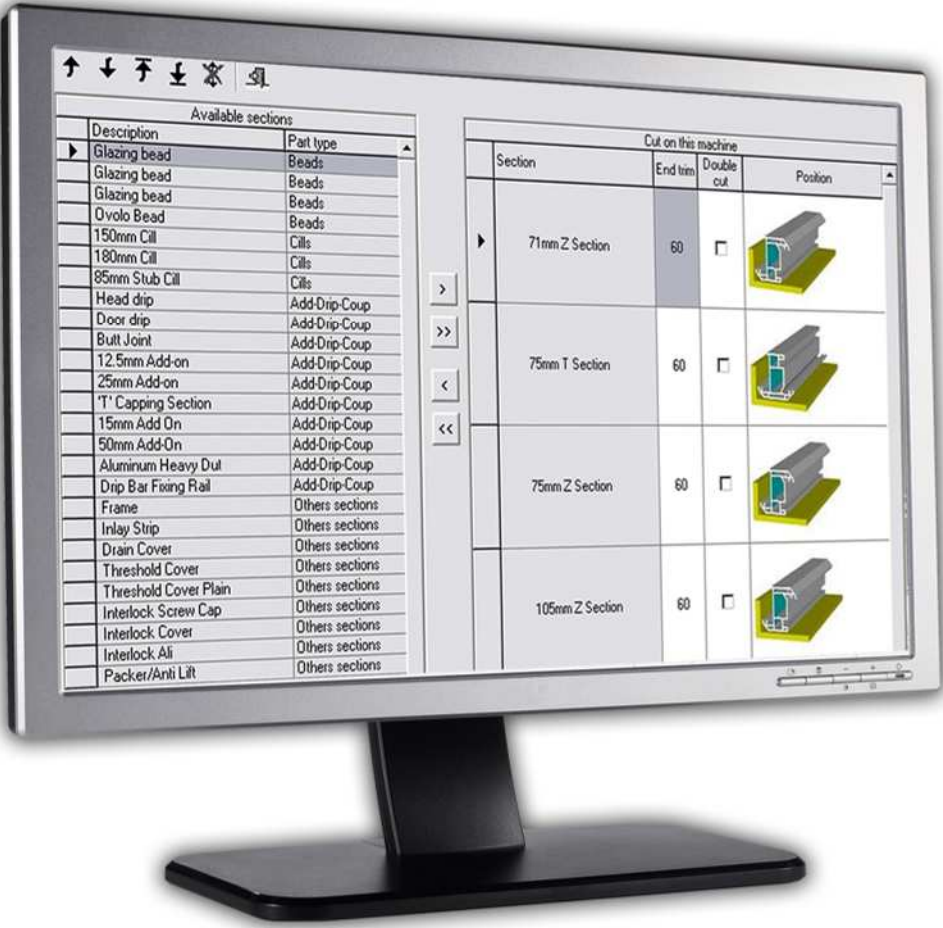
Available sections

| Description | Part type |
|---|---|
| Glazing bead | Beads |
| Glazing bead | Beads |
| Glazing bead | Beads |
| Ovolo Bead | Beads |
| 150mm Cill | Cills |
| 180mm Cill | Cills |
| 85mm Stub Cill | Cills |
| Head drip | Add-Drip-Coup |
| Door drip | Add-Drip-Coup |
| Butt Joint | Add-Drip-Coup |
| 12.5mm Add-on | Add-Drip-Coup |
| 25mm Add-on | Add-Drip-Coup |
| 'T' Capping Section | Add-Drip-Coup |
| 15mm Add On | Add-Drip-Coup |
| 50mm Add-On | Add-Drip-Coup |
| Aluminum Heavy Dut | Add-Drip-Coup |
| Drip Bar Fixing Rail | Add-Drip-Coup |
| Frame | Others sections |
| Inlay Strip | Others sections |
| Drain Cover | Others sections |
| Threshold Cover | Others sections |
| Threshold Cover Plain | Others sections |
| Interlock Screw Cap | Others sections |
| Interlock Cover | Others sections |
| Interlock Ali | Others sections |
| Packer/Anti Lift | Others sections |

>
>>
<
<<

Cut on this machine

| Section | End trim | Double cut | Position |
|---|---|---|---|
| 71mm Z Section | 60 | | |
| 75mm T Section | 60 | | |
| 75mm Z Section | 60 | | |
| 105mm Z Section | 60 | | |